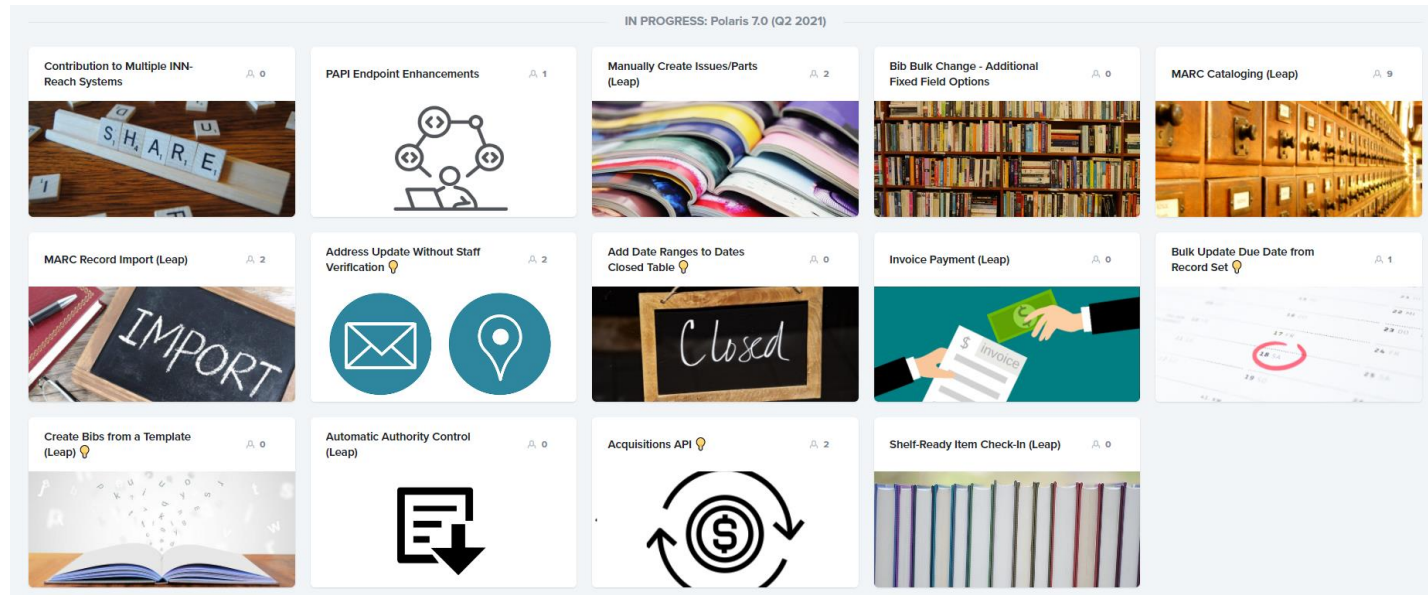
IN PROGRESS: Polaris 7.0 (Q2 2021)

Contribution to Multiple INN-Reach Systems 0

SHARE

PAPI Endpoint Enhancements 1

Manually Create Issues/Parts (Leap) 2

Bib Bulk Change - Additional Fixed Field Options 0

MARC Cataloging (Leap) 9

MARC Record Import (Leap) 2

IMPORT

Address Update Without Staff Verification 2

Add Date Ranges to Dates Closed Table 0

Closed

Invoice Payment (Leap) 0

invoice

Bulk Update Due Date from Record Set 1

Create Bibs from a Template (Leap) 0

Automatic Authority Control (Leap) 0

Acquisitions API 2

Shelf-Ready Item Check-In (Leap) 0